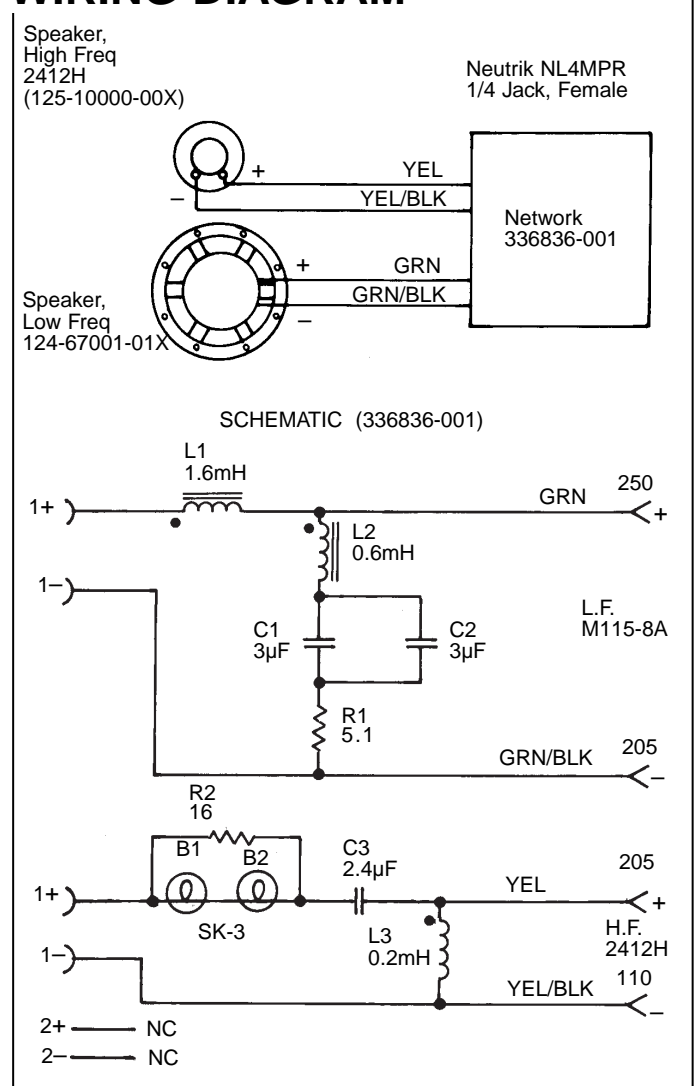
WIRING DIAGRAM

Speaker, High Freq 2412H (125-10000-00X)

Neutrik NL4MPR 1/4 Jack, Female

+
–
YEL
YEL/BLK

Network 336836-001

+
GRN
GRN/BLK
–

Speaker, Low Freq 124-67001-01X

SCHEMATIC (336836-001)

L1
1.6mH

1+
GRN
250
+

L2
0.6mH

1–

L.F.
M115-8A

C1
3µF

C2
3µF

R1
5.1

GRN/BLK
205
–

R2
16

B1
B2

C3
2.4µF

205

1+
YEL
+

SK-3

L3
0.2mH

H.F.
2412H

1–
YEL/BLK
110
–

2+ NC
2– NC